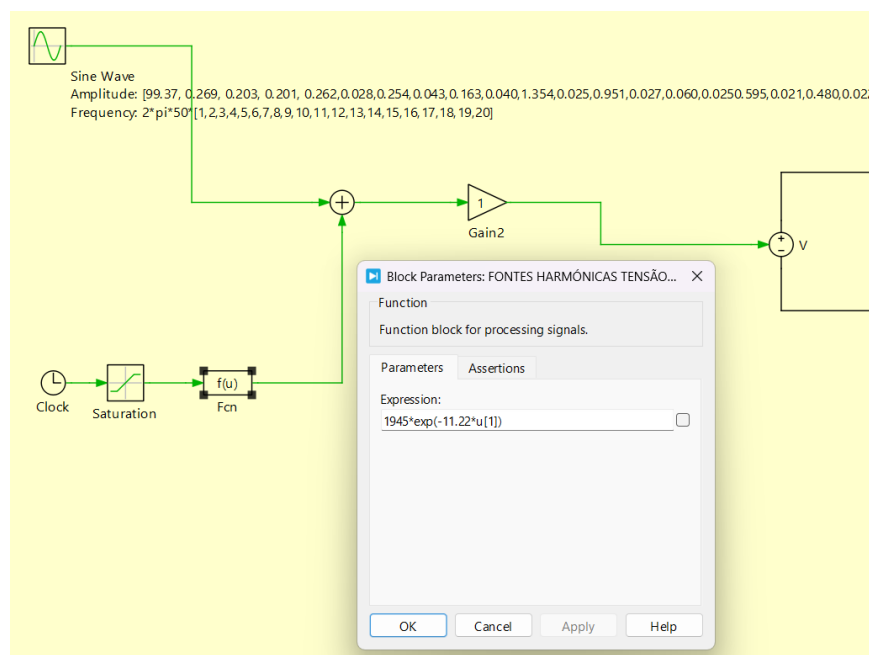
Sine Wave
Amplitude: [99.37, 0.269, 0.203, 0.201, 0.262,0.028,0.254,0.043,0.163,0.040,1.354,0.025,0.951,0.027,0.060,0.0250.595,0.021,0.480,0.02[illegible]
Frequency: 2*pi*50*[1,2,3,4,5,6,7,8,9,10,11,12,13,14,15,16,17,18,19,20]

1
Gain2

+
−
V

Clock
Saturation
f(u)
Fcn

Block Parameters: FONTES HARMÓNICAS TENSÃO...
Function
Function block for processing signals.
Parameters
Assertions
Expression:
1945*exp(-11.22*u[1])
OK
Cancel
Apply
Help